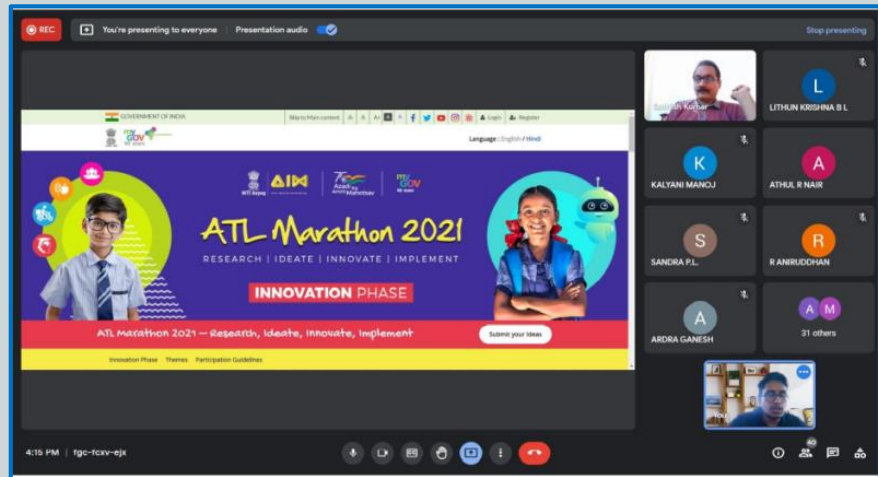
REC
You're presenting to everyone
Presentation audio
Stop presenting

GOVERNMENT OF INDIA
Skip to Main content
A A A A
Login
Register
Language : English / Hindi

NITI Aayog
AIM
Azadi Ka Amrit Mahotsav
my GOV

ATL Marathon 2021
RESEARCH | IDEATE | INNOVATE | IMPLEMENT
INNOVATION PHASE
ATL Marathon 2021 — Research, Ideate, Innovate, Implement
Submit your Ideas
Innovation Phase
Themes
Participation Guidelines

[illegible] Kumar
L
LITHUN KRISHNA B L
K
KALYANI MANOJ
A
ATHUL R NAIR
S
SANDRA P.L.
R
R ANIRUDHDHAN
A
ARDRA GANESH
A M
31 others
You

4:15 PM | fgc-fcxv-ejx
40